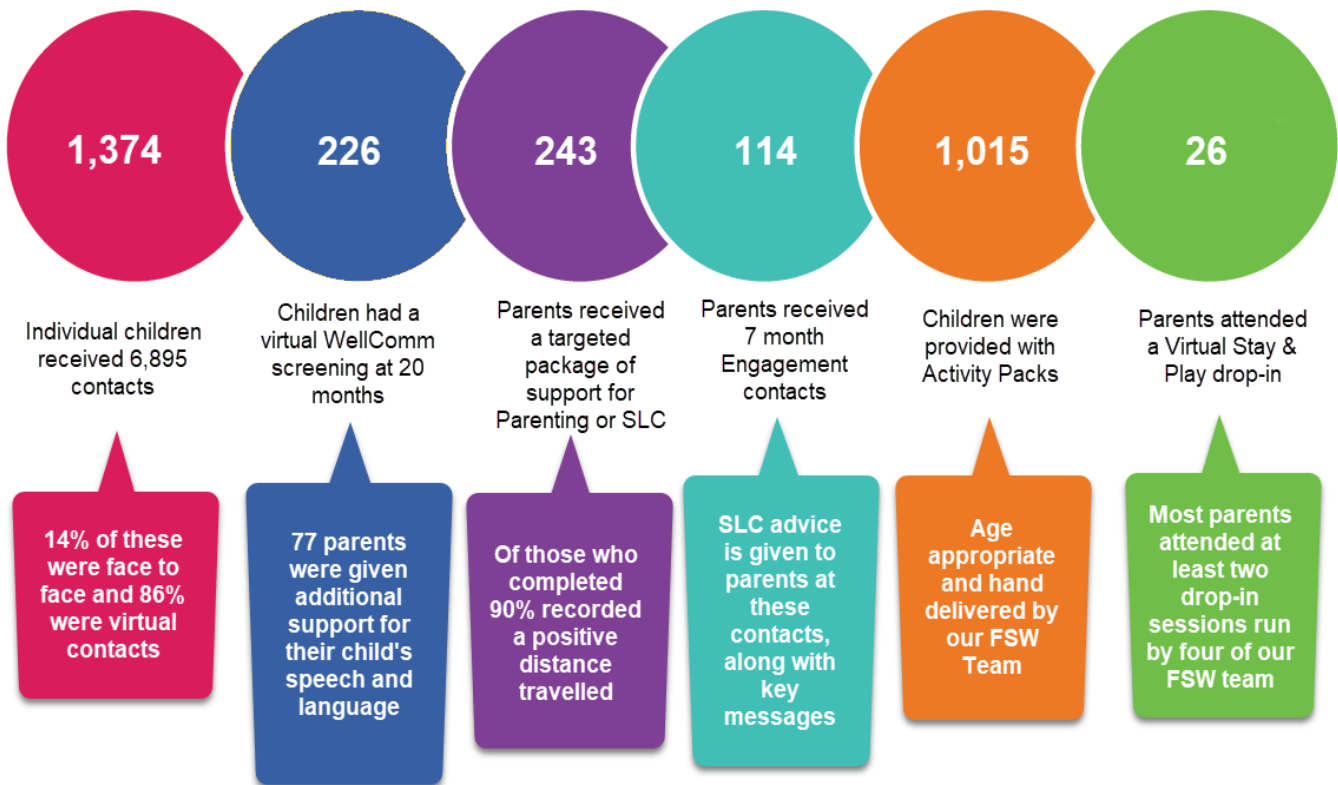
1,374

Individual children received 6,895 contacts

14% of these were face to face and 86% were virtual contacts

226

Children had a virtual WellComm screening at 20 months

77 parents were given additional support for their child's speech and language

243

Parents received a targeted package of support for Parenting or SLC

Of those who completed 90% recorded a positive distance travelled

114

Parents received 7 month Engagement contacts

SLC advice is given to parents at these contacts, along with key messages

1,015

Children were provided with Activity Packs

Age appropriate and hand delivered by our FSW Team

26

Parents attended a Virtual Stay & Play drop-in

Most parents attended at least two drop-in sessions run by four of our FSW team